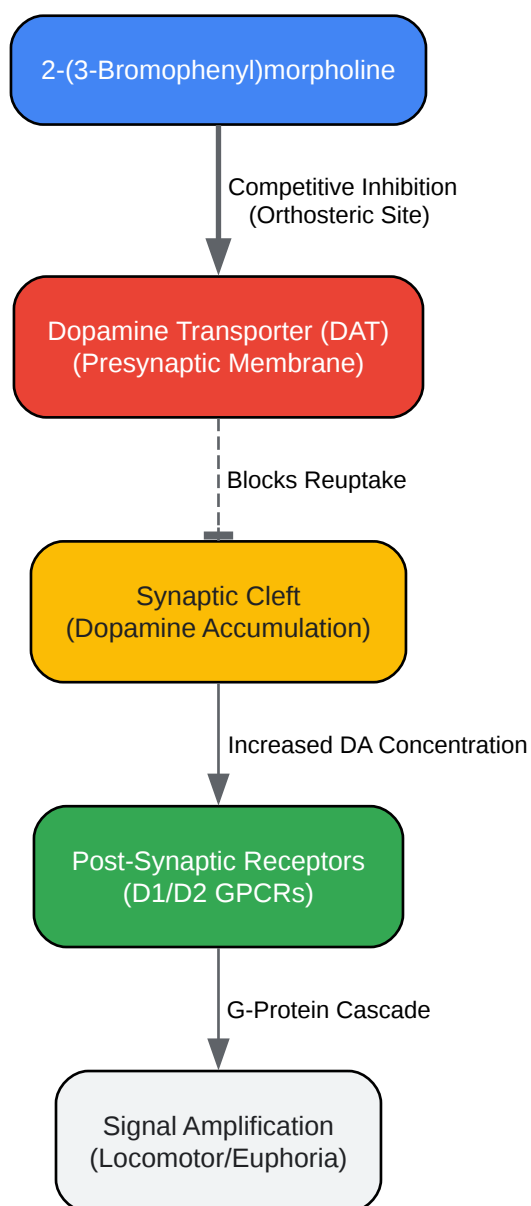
2-(3-Bromophenyl)morpholine

Competitive Inhibition
(Orthosteric Site)

Dopamine Transporter (DAT)
(Presynaptic Membrane)

Blocks Reuptake

Synaptic Cleft
(Dopamine Accumulation)

Increased DA Concentration

Post-Synaptic Receptors
(D1/D2 GPCRs)

G-Protein Cascade

Signal Amplification
(Locomotor/Euphoria)